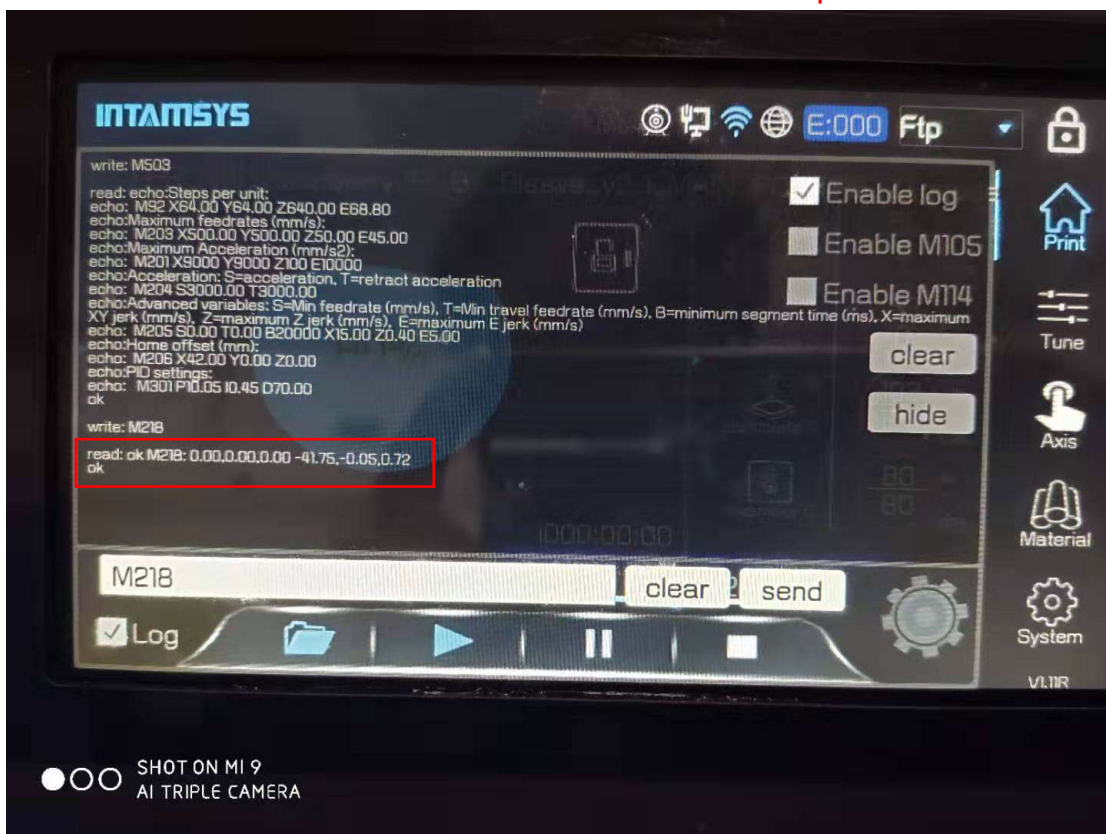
INTAMSYS

E:000 Ftp

write: M503

read: echo:Steps per unit:
echo: M92 X64.00 Y64.00 Z640.00 E68.80
echo:Maximum feedrates (mm/s):
echo: M203 X500.00 Y500.00 Z50.00 E45.00
echo:Maximum Acceleration (mm/s2):
echo: M201 X9000 Y9000 Z100 E10000
echo:Acceleration: S=acceleration, T=retract acceleration
echo: M204 S3000.00 T3000.00
echo:Advanced variables: S=Min feedrate (mm/s), T=Min travel feedrate (mm/s), B=minimum segment time (ms), X=maximum XY jerk (mm/s), Z=maximum Z jerk (mm/s), E=maximum E jerk (mm/s)
echo: M205 S0.00 T0.00 B20000 X15.00 Z0.40 E5.00
echo:Home offset (mm):
echo: M206 X42.00 Y0.00 Z0.00
echo:PID settings:
echo: M301 P10.05 I0.45 D70.00
ok

write: M218

read: ok M218: 0.00,0.00,0.00 -41.75,-0.05,0.72
ok

Enable log
Enable M105
Enable M114
clear
hide

M218
clear
send
Log

Print
Tune
Axis
Material
System
V1.11R

SHOT ON MI 9
AI TRIPLE CAMERA